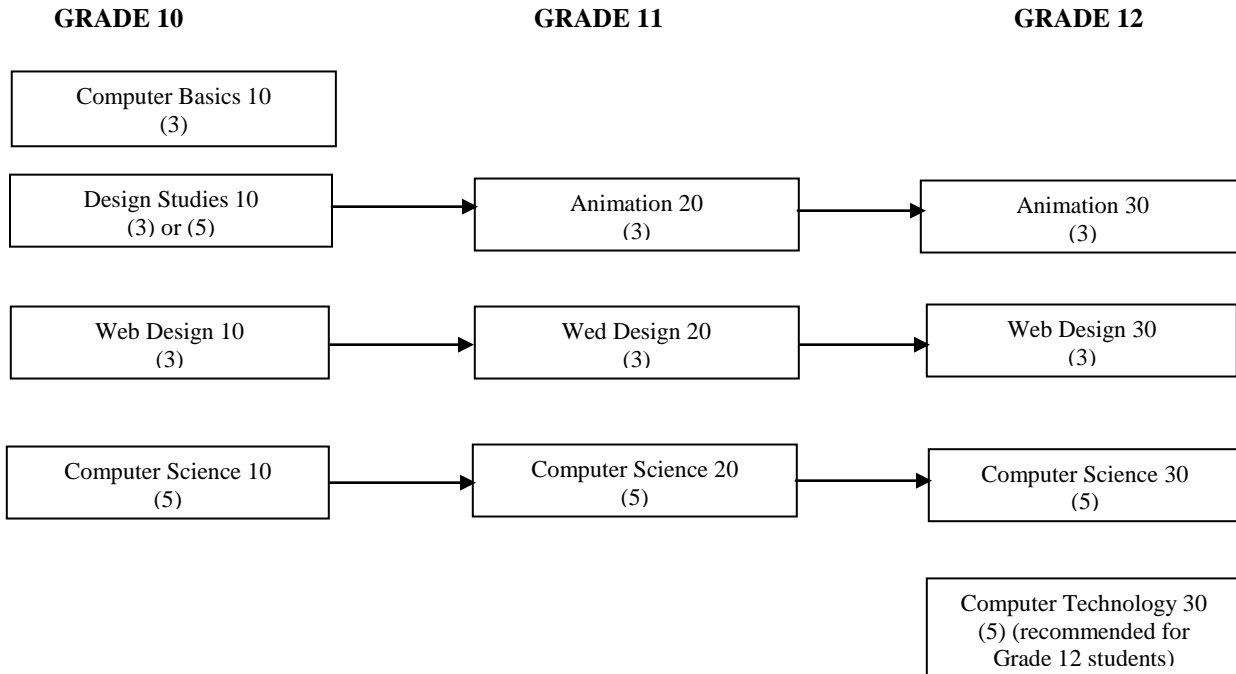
GRADE 10

GRADE 11

GRADE 12

Computer Basics 10
(3)

Design Studies 10
(3) or (5)

Animation 20
(3)

Animation 30
(3)

Web Design 10
(3)

Wed Design 20
(3)

Web Design 30
(3)

Computer Science 10
(5)

Computer Science 20
(5)

Computer Science 30
(5)

Computer Technology 30
(5) (recommended for Grade 12 students)